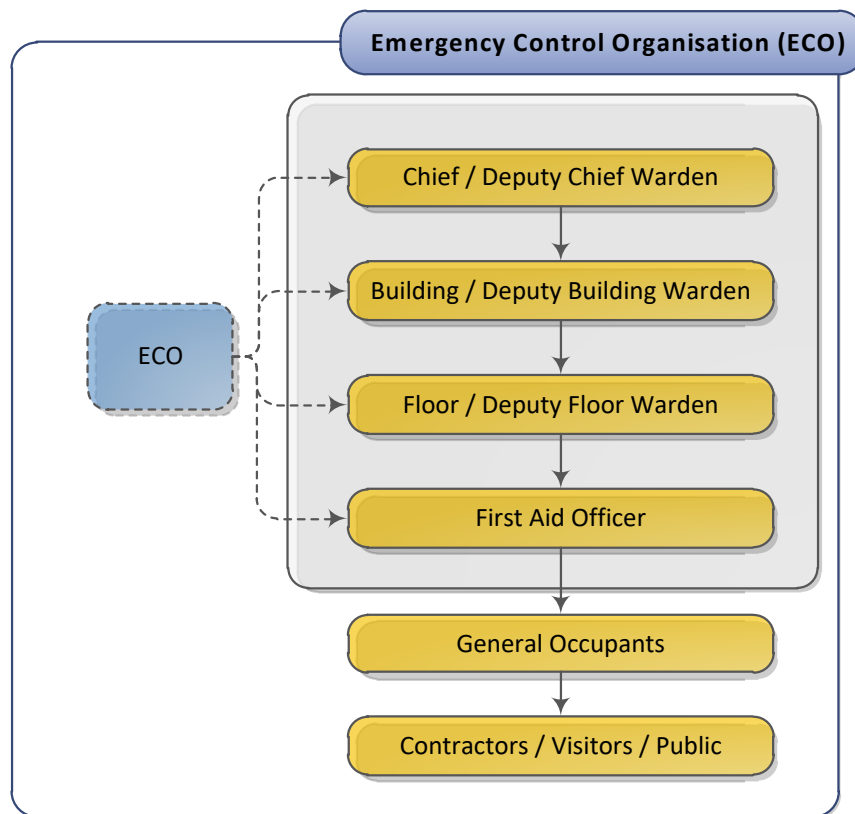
Emergency Control Organisation (ECO)

ECO

Chief / Deputy Chief Warden

Building / Deputy Building Warden

Floor / Deputy Floor Warden

First Aid Officer

General Occupants

Contractors / Visitors / Public